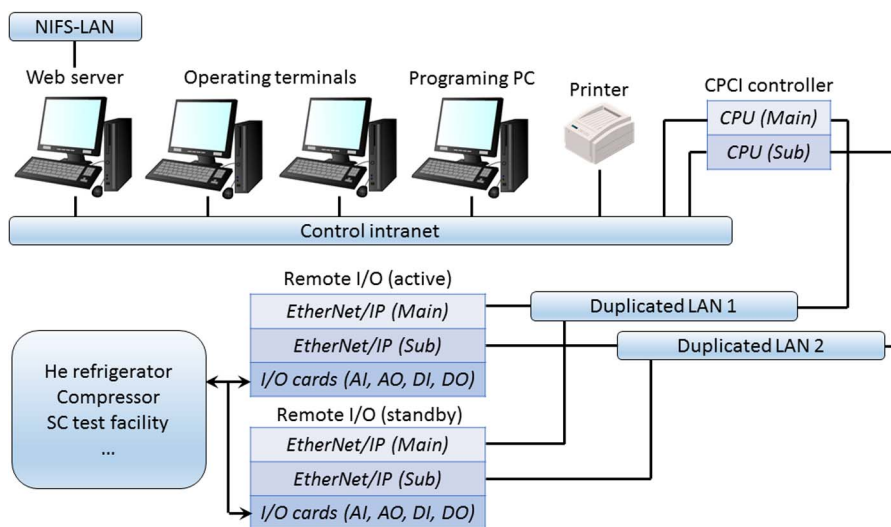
NIFS-LAN

Web server

Operating terminals

Programing PC

Printer

CPCI controller

CPU (Main)

CPU (Sub)

Control intranet

Remote I/O (active)

EtherNet/IP (Main)

EtherNet/IP (Sub)

I/O cards (AI, AO, DI, DO)

Duplicated LAN 1

Duplicated LAN 2

He refrigerator
Compressor
SC test facility
...

Remote I/O (standby)

EtherNet/IP (Main)

EtherNet/IP (Sub)

I/O cards (AI, AO, DI, DO)